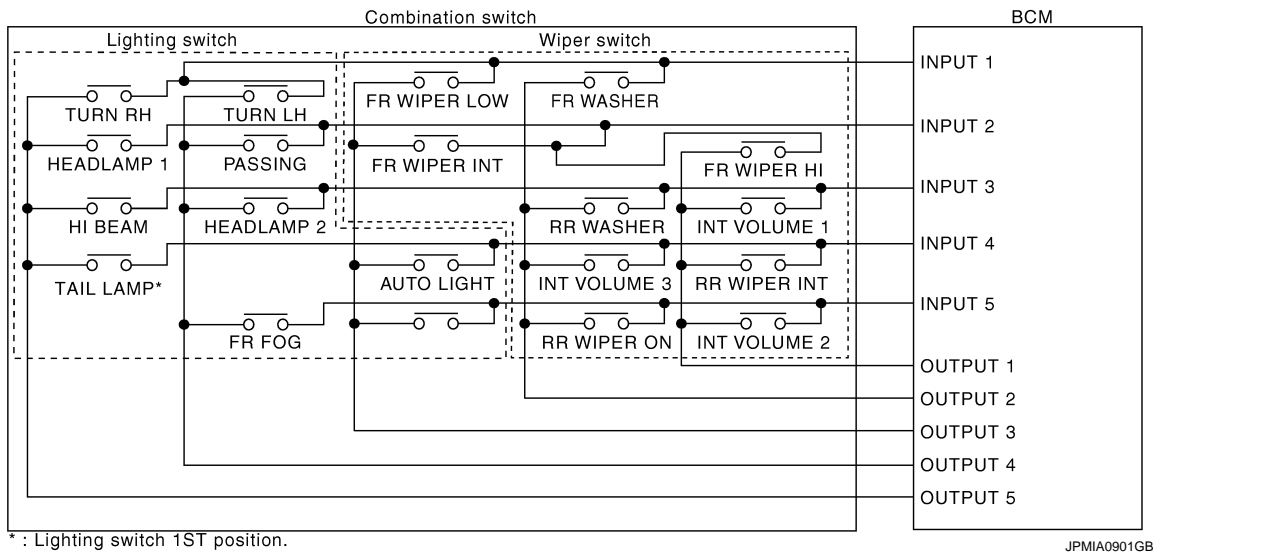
Combination switch

BCM

Lighting switch

Wiper switch

TURN RH
TURN LH
HEADLAMP 1
PASSING
HI BEAM
HEADLAMP 2
TAIL LAMP*
FR FOG

FR WIPER LOW
FR WASHER
FR WIPER INT
FR WIPER HI
RR WASHER
INT VOLUME 1
AUTO LIGHT
INT VOLUME 3
RR WIPER INT
RR WIPER ON
INT VOLUME 2

INPUT 1
INPUT 2
INPUT 3
INPUT 4
INPUT 5
OUTPUT 1
OUTPUT 2
OUTPUT 3
OUTPUT 4
OUTPUT 5

* : Lighting switch 1ST position.

JPMIA0901GB